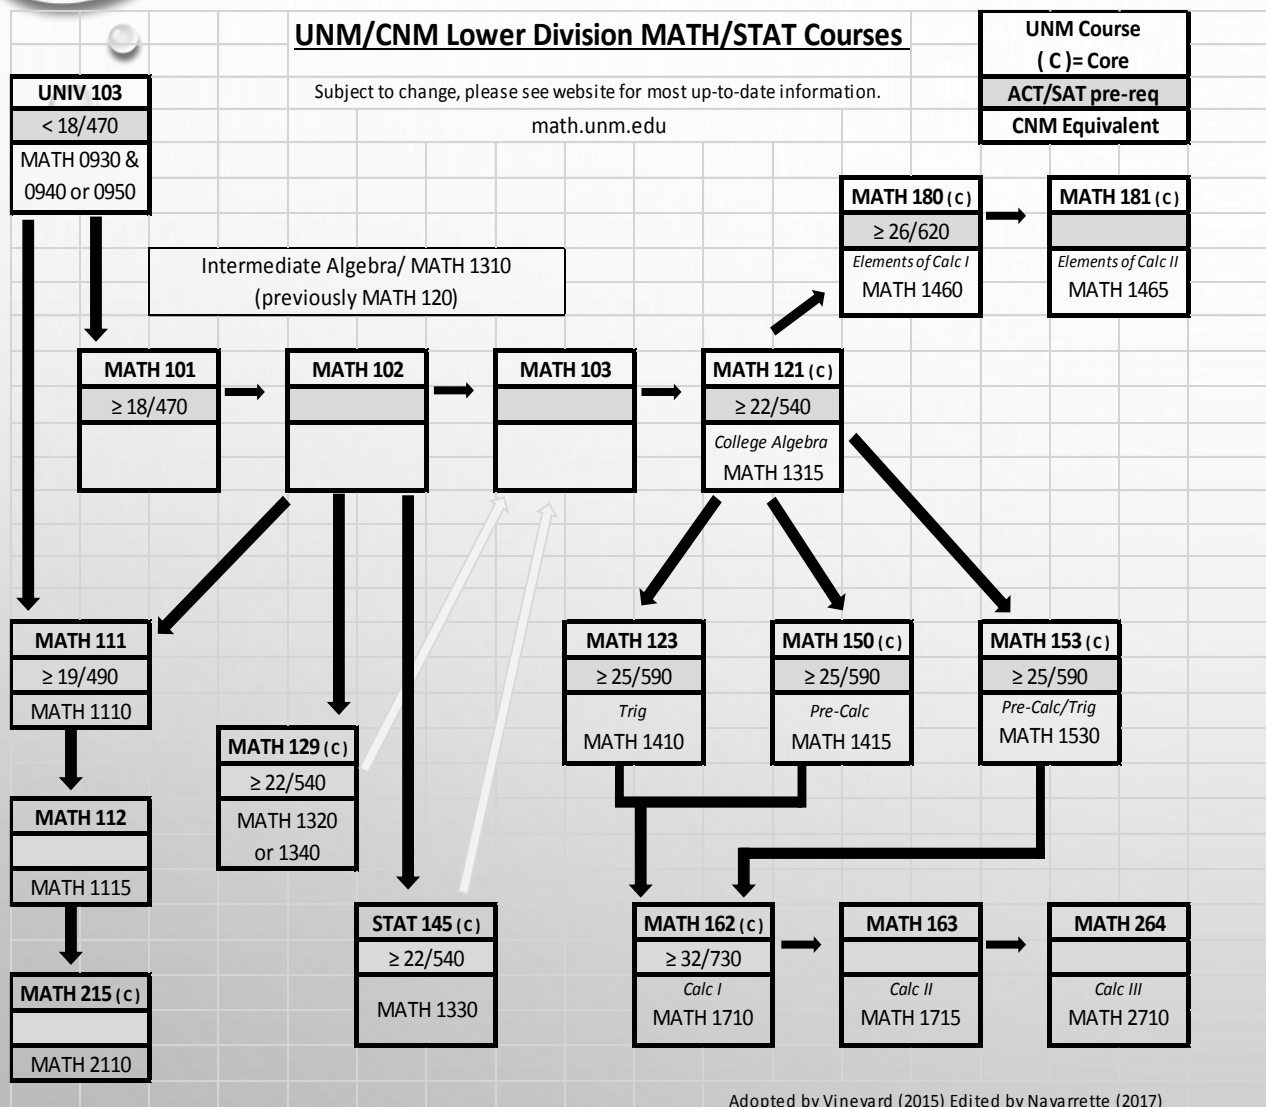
UNM/CNM Lower Division MATH/STAT Courses

Subject to change, please see website for most up-to-date information.

math.unm.edu

| UNM Course ( C )= Core |
|---|
| ACT/SAT pre-req |
| CNM Equivalent |

| UNIV 103 |
|---|
| < 18/470 |
| MATH 0930 & 0940 or 0950 |

Intermediate Algebra/ MATH 1310 (previously MATH 120)

| MATH 180 ( C ) |
|---|
| ≥ 26/620 |
| Elements of Calc I MATH 1460 |

| MATH 181 ( C ) |
|---|
| |
| Elements of Calc II MATH 1465 |

| MATH 101 |
|---|
| ≥ 18/470 |
| |

| MATH 102 |
|---|
| |
| |

| MATH 103 |
|---|
| |
| |

| MATH 121 ( C ) |
|---|
| ≥ 22/540 |
| College Algebra MATH 1315 |

| MATH 111 |
|---|
| ≥ 19/490 |
| MATH 1110 |

| MATH 123 |
|---|
| ≥ 25/590 |
| Trig MATH 1410 |

| MATH 150 ( C ) |
|---|
| ≥ 25/590 |
| Pre-Calc MATH 1415 |

| MATH 153 ( C ) |
|---|
| ≥ 25/590 |
| Pre-Calc/Trig MATH 1530 |

| MATH 129 ( C ) |
|---|
| ≥ 22/540 |
| MATH 1320 or 1340 |

| MATH 112 |
|---|
| |
| MATH 1115 |

| STAT 145 ( C ) |
|---|
| ≥ 22/540 |
| MATH 1330 |

| MATH 162 ( C ) |
|---|
| ≥ 32/730 |
| Calc I MATH 1710 |

| MATH 163 |
|---|
| |
| Calc II MATH 1715 |

| MATH 264 |
|---|
| |
| Calc III MATH 2710 |

| MATH 215 ( C ) |
|---|
| |
| MATH 2110 |

Adopted by Vineyard (2015) Edited by Navarrette (2017)